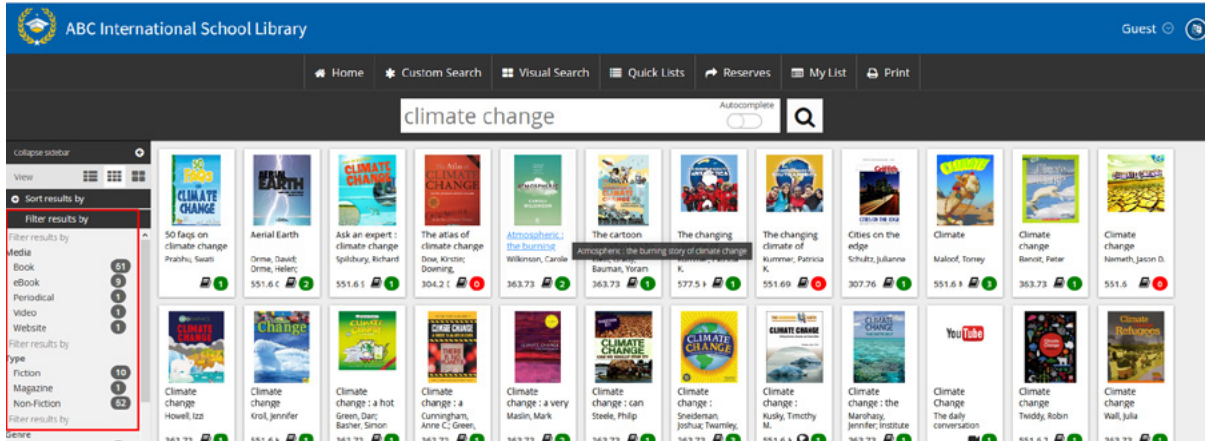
ABC International School Library

Guest

Home Custom Search Visual Search Quick Lists Reserves My List Print

climate change

Autocomplete

Collapse sidebar

View

Sort results by

Filter results by

Filter results by
Media
Book 51
eBook 9
Periodical 1
Video 1
Website 1
Filter results by
Type
Fiction 10
Magazine 1
Non-Fiction 52
Filter results by
Genre

50 faqs on climate change
Prabhu, Swati
1

Aerial Earth
Orme, David; Orme, Helen;
551.6 2

Ask an expert : climate change
Spilsbury, Richard
551.6 1

The atlas of climate change
Dow, Kirstin; Downing,
304.2 0

Atmospheric : the burning
Wilkinson, Carole
363.73 2

Atmospheric : the burning story of climate change

The cartoon
Bauman, Yoram
363.73 1

The changing
K.
577.5 1

The changing climate of
Kummer, Patricia K.
551.69 0

Cities on the edge
Schultz, Julianne
307.76 1

Climate
Maloof, Torrey
551.6 3

Climate change
Benoit, Peter
363.73 1

Climate change
Nemeth, Jason D.
551.6 0

Climate change
Howell, Izzi
363.73 1

Climate change
Kroll, Jennifer
551.6 1

Climate change : a hot
Green, Dan; Basher, Simon
363.73 1

Climate change : a
Cunningham, Anne C.; Green,
363.73 1

Climate change : a very
Maslin, Mark
363.73 1

Climate change : can
Steele, Philip
363.73 1

Climate change :
Sneideman, Joshua; Twamley,
363.73 2

Climate change :
Kusky, Timothy M.
551.6 1

Climate change : the
Marohasy, Jennifer; Institute
363.73 1

Climate Change
The daily conversation
1

Climate change
Twiddy, Robin
551.6 1

Climate change
Wall, Julia
363.73 1